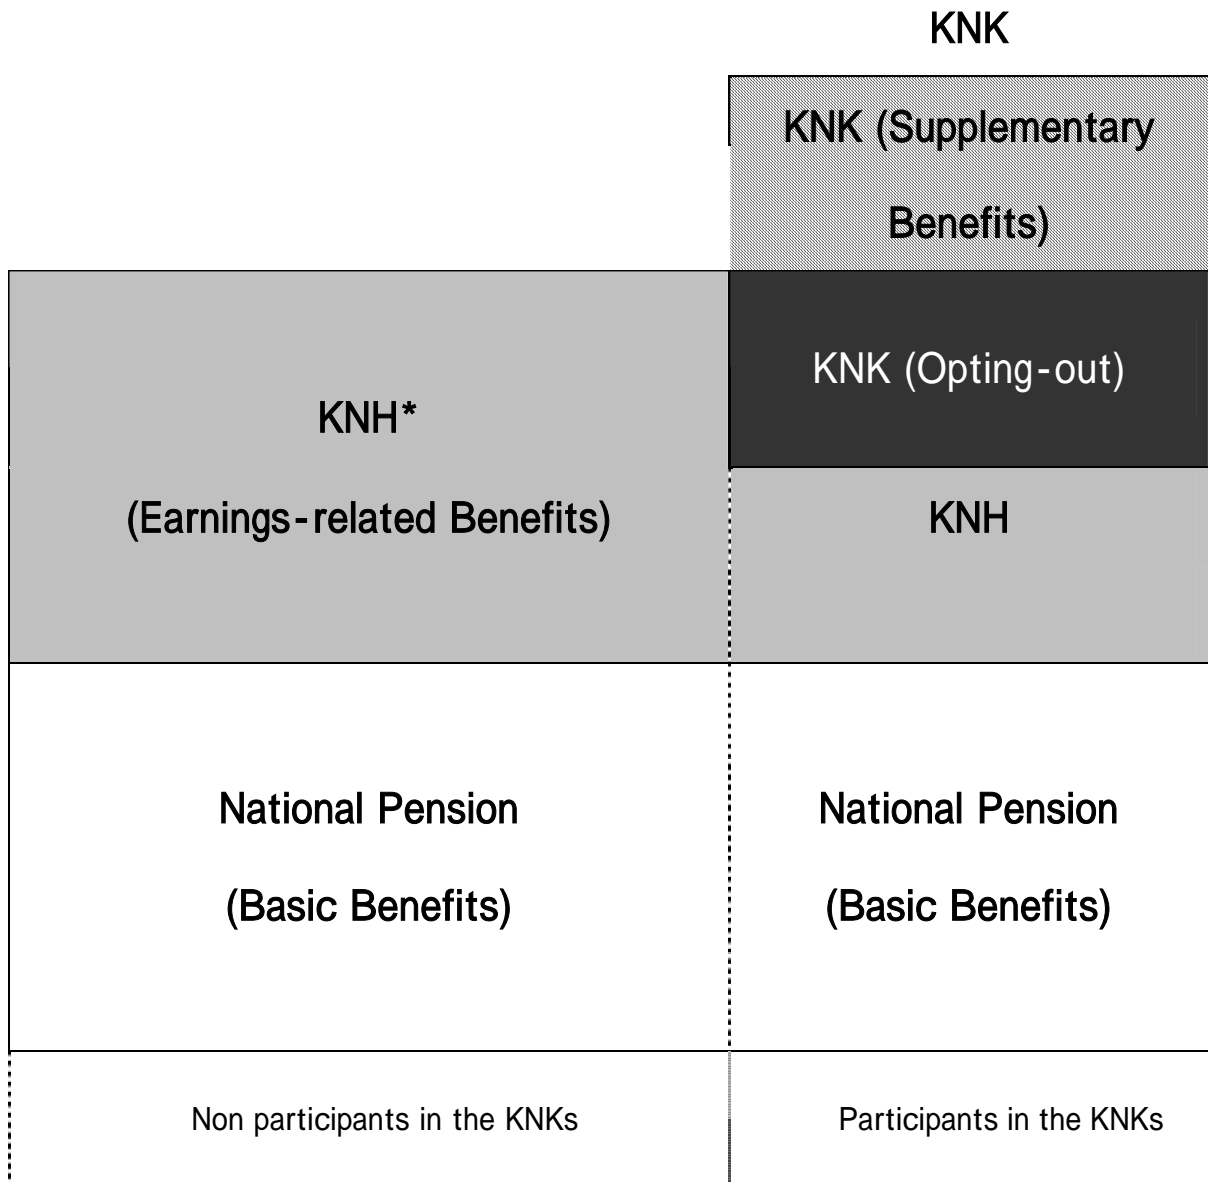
KNK

KNK (Supplementary Benefits)

KNH*

(Earnings-related Benefits)

KNK (Opting-out)

KNH

National Pension

(Basic Benefits)

National Pension

(Basic Benefits)

Non participants in the KNKs

Participants in the KNKs